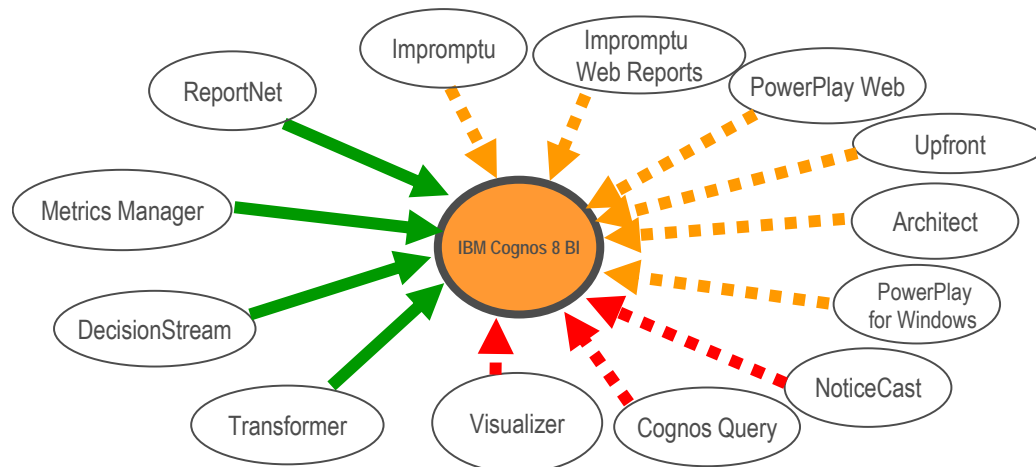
Impromptu

Impromptu Web Reports

ReportNet

PowerPlay Web

Upfront

Metrics Manager

Architect

IBM Cognos 8 BI

DecisionStream

PowerPlay for Windows

NoticeCast

Transformer

Visualizer

Cognos Query